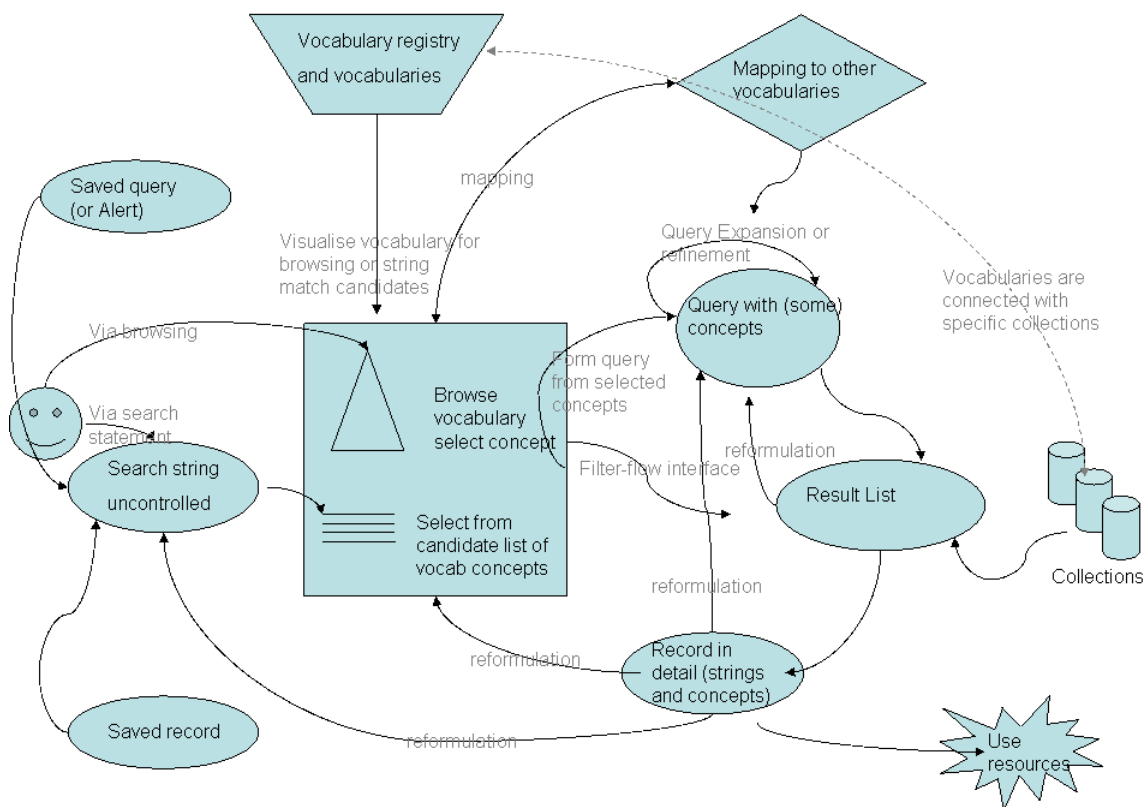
Vocabulary registry and vocabularies

Mapping to other vocabularies

mapping

Saved query (or Alert)

Visualise vocabulary for browsing or string match candidates

Query Expansion or refinement

Vocabularies are connected with specific collections

Via browsing

Query with (some) concepts

Form query from selected concepts

Browse vocabulary select concept

Via search statement

reformulation

Filter-flow interface

Search string uncontrolled

Result List

Select from candidate list of vocab concepts

reformulation

Collections

reformulation

Record in detail (strings and concepts)

Saved record

reformulation

Use resources